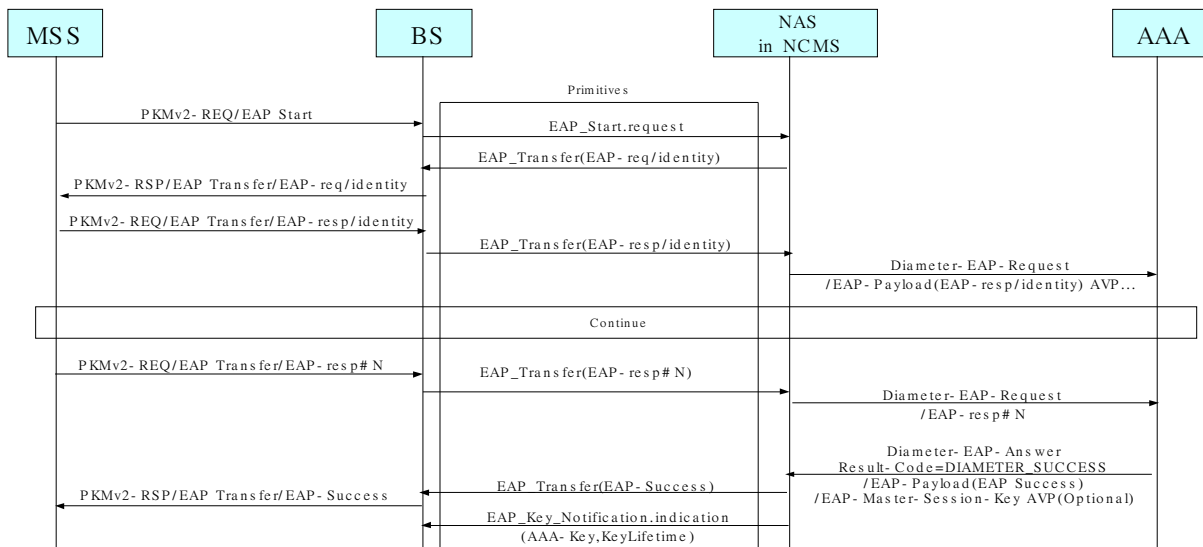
MSS

BS

NAS
in NCMS

AAA

Primitives

PKMv2- REQ/EAP Start

EAP_Start.request

EAP_Transfer(EAP- req/identity)

PKMv2- RSP/EAP Transfer/EAP- req/identity

PKMv2- REQ/EAP Transfer/EAP- resp/identity

EAP_Transfer(EAP- resp/identity)

Diameter- EAP- Request
/EAP- Payload(EAP- resp/identity) AVP...

Continue

PKMv2- REQ/EAP Transfer/EAP- resp# N

EAP_Transfer(EAP- resp# N)

Diameter- EAP- Request
/EAP- resp# N

Diameter- EAP- Answer
Result- Code=DIAMETER_SUCCESS
/EAP- Payload(EAP Success)
/EAP- Master- Session- Key AVP(Optional)

EAP_Transfer(EAP- Success)

PKMv2- RSP/EAP Transfer/EAP- Success

EAP_Key_Notification.indication
(AAA- Key,KeyLifetime)